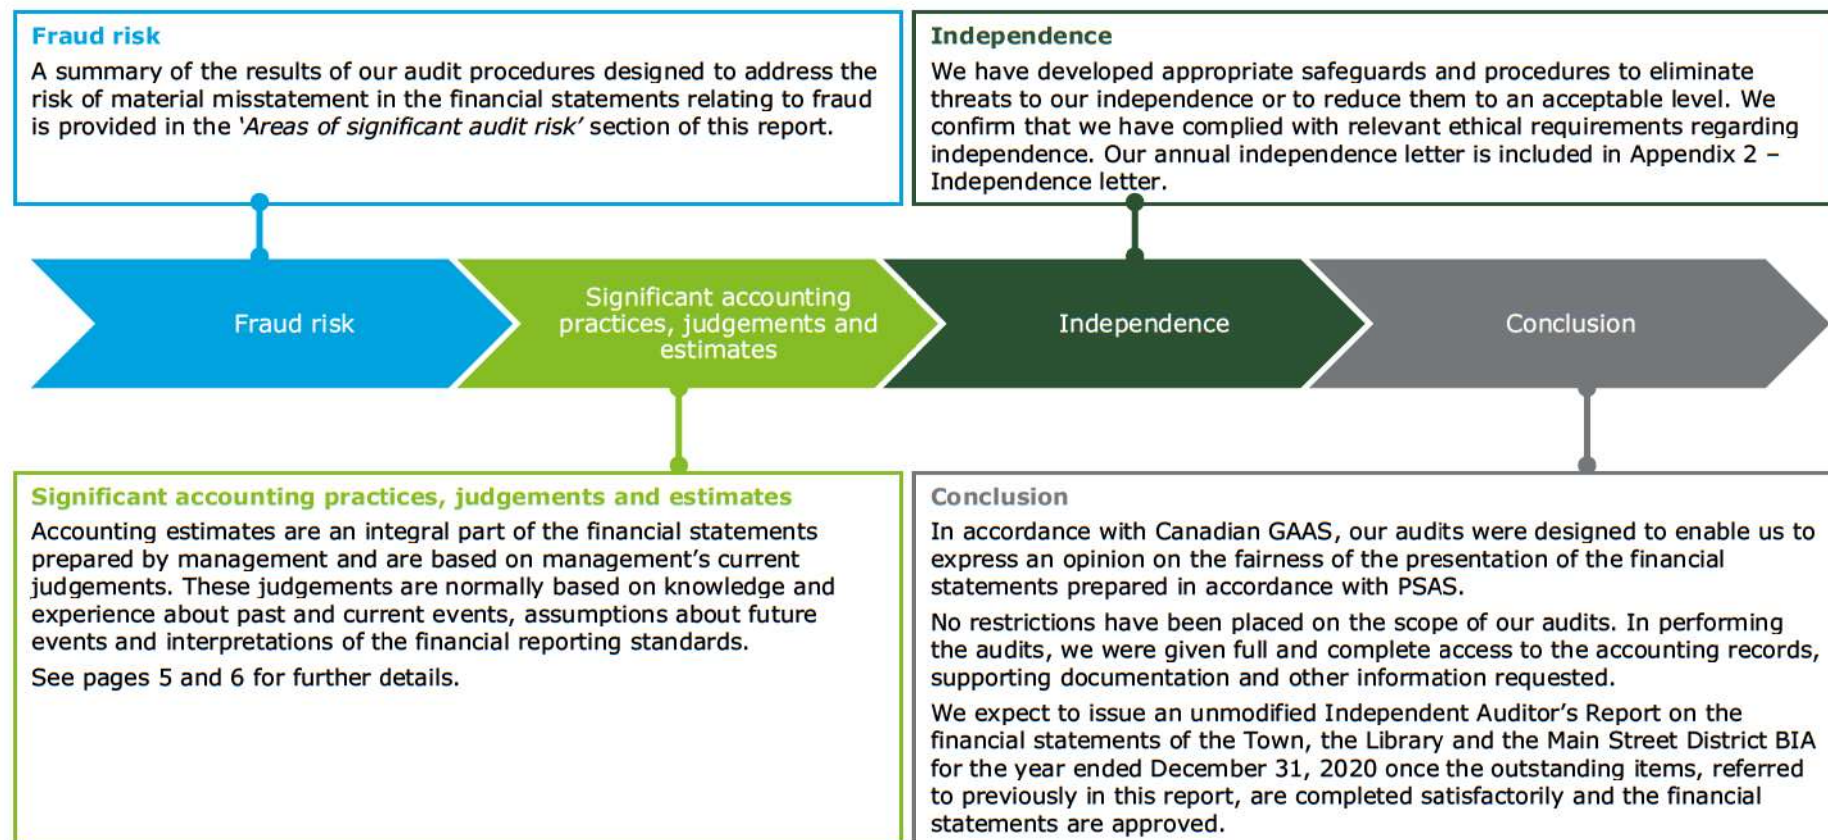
Fraud risk

A summary of the results of our audit procedures designed to address the risk of material misstatement in the financial statements relating to fraud is provided in the 'Areas of significant audit risk' section of this report.

Independence

We have developed appropriate safeguards and procedures to eliminate threats to our independence or to reduce them to an acceptable level. We confirm that we have complied with relevant ethical requirements regarding independence. Our annual independence letter is included in Appendix 2 – Independence letter.

Fraud risk

Significant accounting practices, judgements and estimates

Independence

Conclusion

Significant accounting practices, judgements and estimates

Accounting estimates are an integral part of the financial statements prepared by management and are based on management's current judgements. These judgements are normally based on knowledge and experience about past and current events, assumptions about future events and interpretations of the financial reporting standards.

See pages 5 and 6 for further details.

Conclusion

In accordance with Canadian GAAS, our audits were designed to enable us to express an opinion on the fairness of the presentation of the financial statements prepared in accordance with PSAS.

No restrictions have been placed on the scope of our audits. In performing the audits, we were given full and complete access to the accounting records, supporting documentation and other information requested.

We expect to issue an unmodified Independent Auditor's Report on the financial statements of the Town, the Library and the Main Street District BIA for the year ended December 31, 2020 once the outstanding items, referred to previously in this report, are completed satisfactorily and the financial statements are approved.